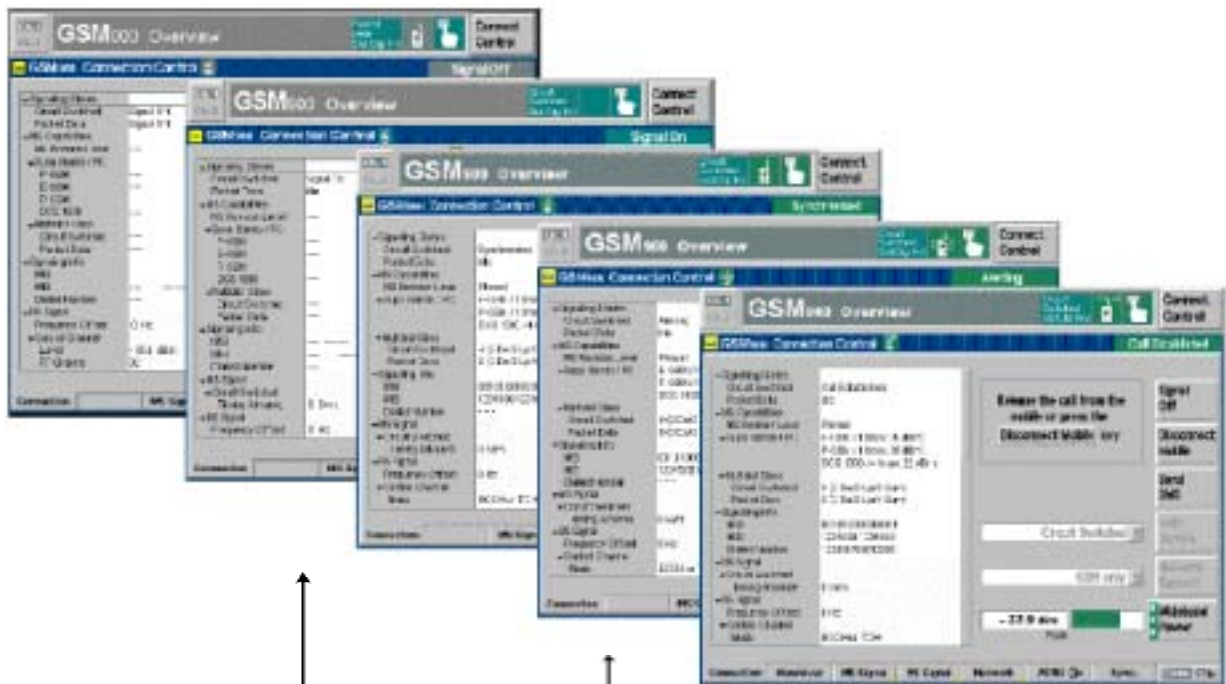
GSM900 Overview
Connect. Control
GSM900 Connection Control
Signal Off

GSM900 Overview
Connect. Control
GSM900 Connection Control
Signal On

GSM900 Overview
Connect. Control
GSM900 Connection Control
Synchronized

GSM900 Overview
Connect. Control
GSM900 Connection Control
Alerting

GSM900 Overview
Connect. Control
GSM900 Connection Control
Call Established

Release the call from the mobile or press the Disconnect Mobile key

Signal Off
Disconnect Mobile
Send SMS

Circuit Switched
GSM only
– 22.9 dBm
Mobile Power

Connection
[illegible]